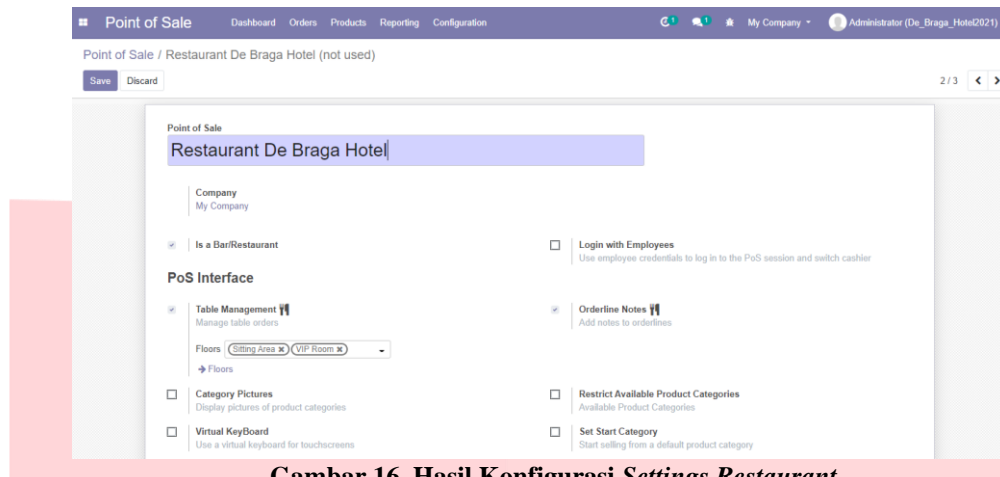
Point of Sale Dashboard Orders Products Reporting Configuration

1 1 My Company Administrator (De_Braga_Hotel2021)

Point of Sale / Restaurant De Braga Hotel (not used)

Save Discard

2 / 3

Point of Sale

Restaurant De Braga Hotel

Company
My Company

Is a Bar/Restaurant

Login with Employees
Use employee credentials to log in to the PoS session and switch cashier

PoS Interface

Table Management
Manage table orders

Floors Sitting Area VIP Room

→ Floors

Orderline Notes
Add notes to orderlines

Category Pictures
Display pictures of product categories

Restrict Available Product Categories
Available Product Categories

Virtual KeyBoard
Use a virtual keyboard for touchscreens

Set Start Category
Start selling from a default product category

Gambar 16. Hasil Konfigurasi *Settings Restaurant*